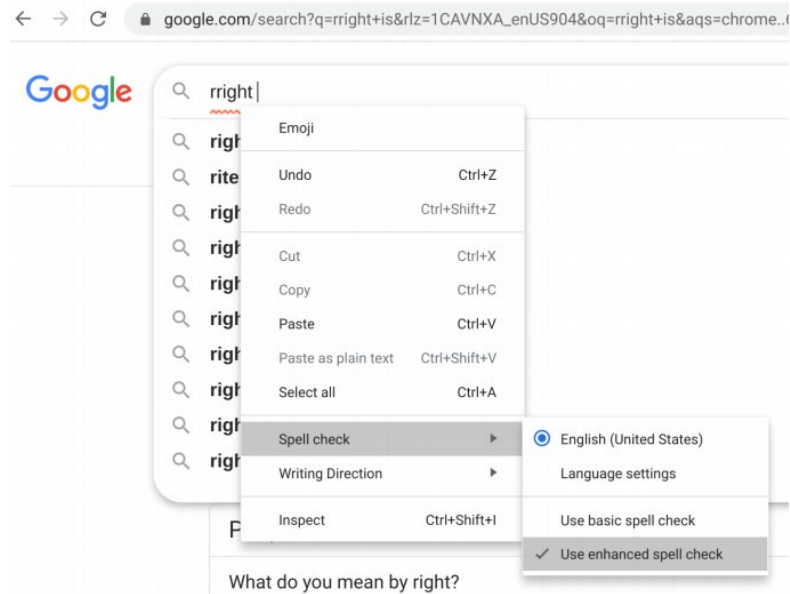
google.com/search?q=rright+is&rlz=1CAVNXA_enUS904&oq=rright+is&aqs=chrome..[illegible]

Google

rright

righ
rite
righ
righ
righ
righ
righ
righ
righ
righ

Emoji

Undo Ctrl+Z
Redo Ctrl+Shift+Z

Cut Ctrl+X
Copy Ctrl+C
Paste Ctrl+V
Paste as plain text Ctrl+Shift+V
Select all Ctrl+A

Spell check
Writing Direction

Inspect Ctrl+Shift+I

English (United States)
Language settings

Use basic spell check
Use enhanced spell check

P

What do you mean by right?